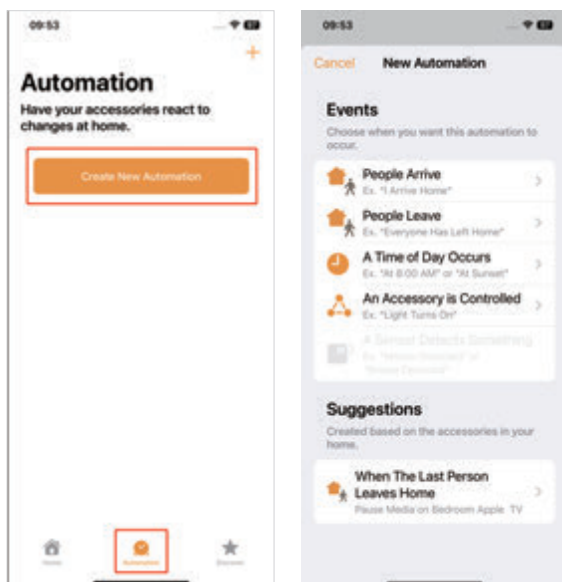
09:53

+

Automation

Have your accessories react to changes at home.

Create New Automation

Home

Automation

Discover

09:53

Cancel

New Automation

Events

Choose when you want this automation to occur.

People Arrive

Ex. "I Arrive Home"

People Leave

Ex. "Everyone Has Left Home"

A Time of Day Occurs

Ex. "At 8:00 AM" or "At Sunset"

An Accessory is Controlled

Ex. "Light Turns On"

A Sensor Detects Something

Ex. "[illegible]" or "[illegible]"

Suggestions

Created based on the accessories in your home.

When The Last Person Leaves Home

Pause Media on Bedroom Apple TV